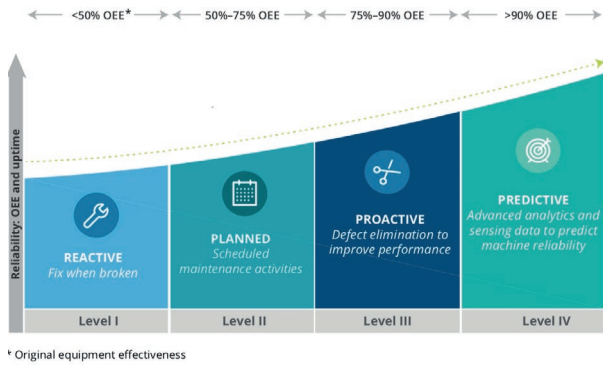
<50% OEE* 50%–75% OEE 75%–90% OEE >90% OEE

Reliability: OEE and uptime

REACTIVE
Fix when broken

PLANNED
Scheduled maintenance activities

PROACTIVE
Defect elimination to improve performance

PREDICTIVE
Advanced analytics and sensing data to predict machine reliability

Level I
Level II
Level III
Level IV

* Original equipment effectiveness